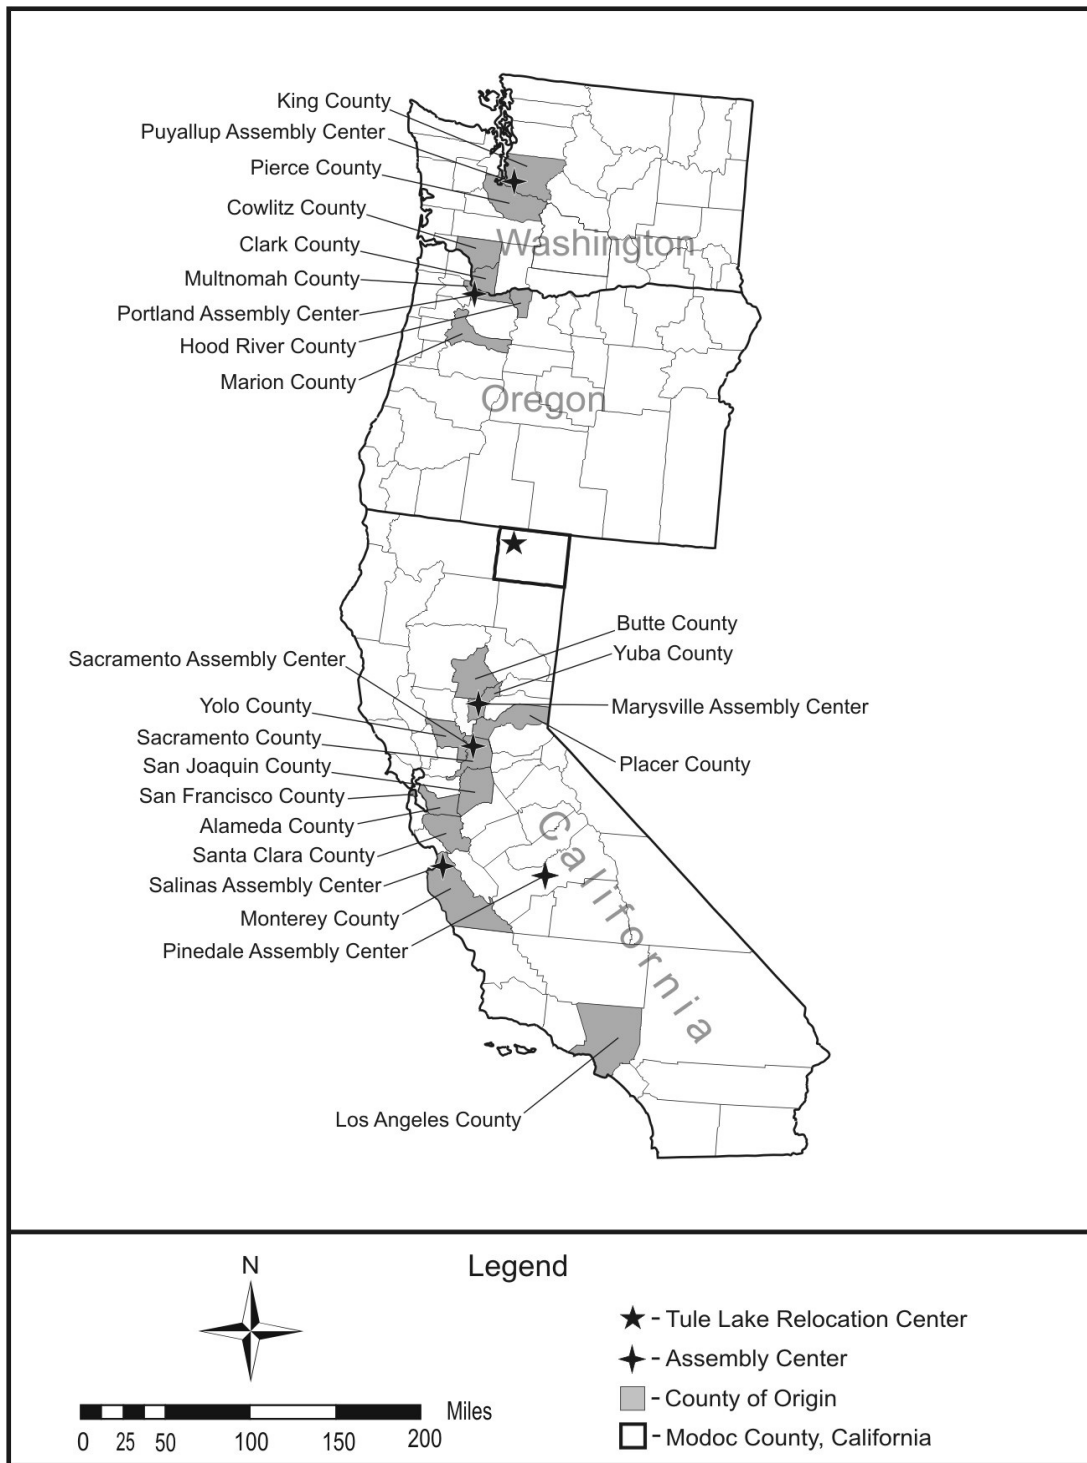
King County
Puyallup Assembly Center
Pierce County
Cowlitz County
Clark County
Multnomah County
Portland Assembly Center
Hood River County
Marion County

Washington
Oregon

Butte County
Yuba County
Sacramento Assembly Center
Marysville Assembly Center
Yolo County
Sacramento County
Placer County
San Joaquin County
San Francisco County
Alameda County
Santa Clara County
Salinas Assembly Center
Monterey County
Pinedale Assembly Center

California

Los Angeles County

N

Legend
- Tule Lake Relocation Center
- Assembly Center
- County of Origin
- Modoc County, California

Miles
0 25 50 100 150 200